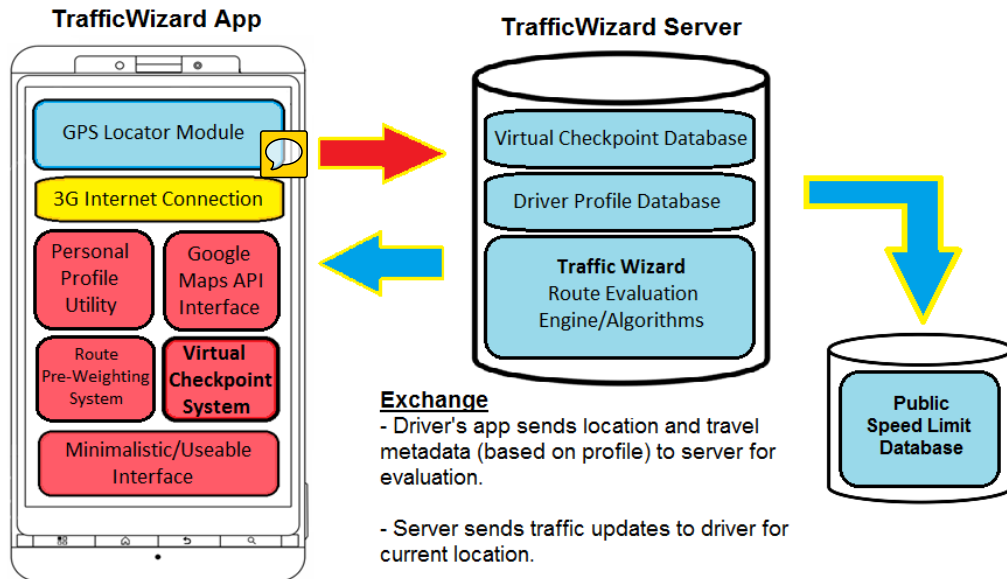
TrafficWizard App

GPS Locator Module

3G Internet Connection

Personal Profile Utility

Google Maps API Interface

Route Pre-Weighting System

Virtual Checkpoint System

Minimalistic/Useable Interface

TrafficWizard Server

Virtual Checkpoint Database

Driver Profile Database

Traffic Wizard
Route Evaluation Engine/Algorithms

Public Speed Limit Database

Exchange
- Driver's app sends location and travel metadata (based on profile) to server for evaluation.

- Server sends traffic updates to driver for current location.